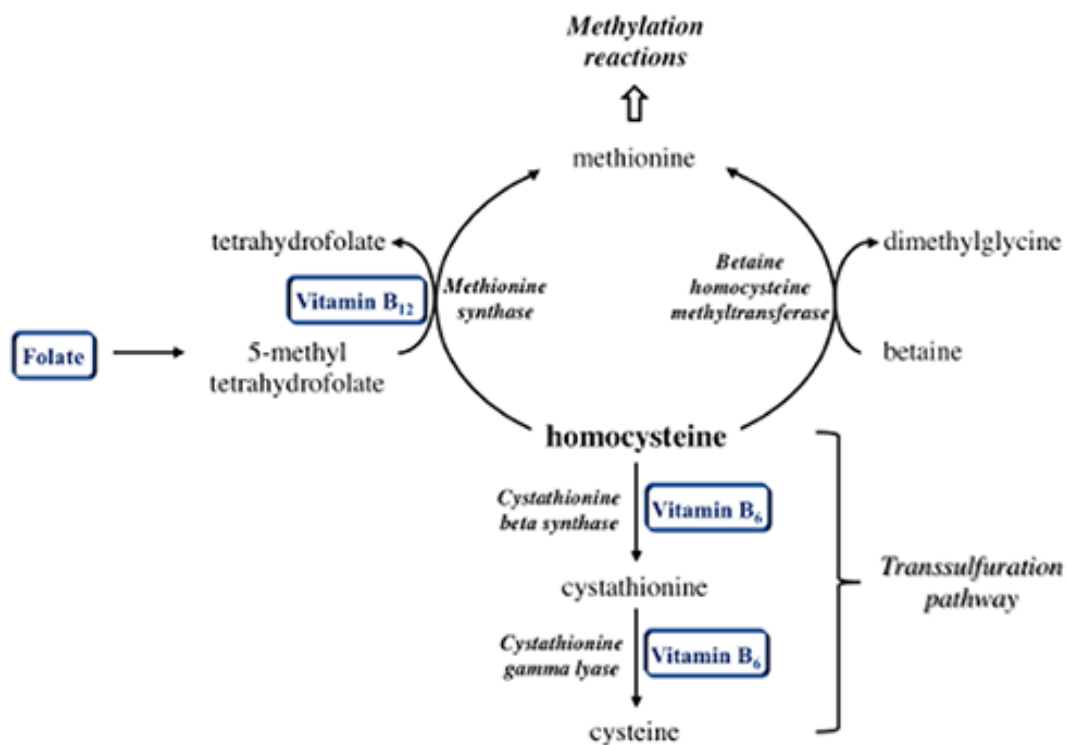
Methylation reactions

methionine

tetrahydrofolate

Vitamin $B_{12}$

Methionine synthase

Betaine homocysteine methyltransferase

dimethylglycine

Folate

5-methyl tetrahydrofolate

betaine

homocysteine

Cystathionine beta synthase

Vitamin $B_6$

cystathionine

Transsulfuration pathway

Cystathionine gamma lyase

Vitamin $B_6$

cysteine